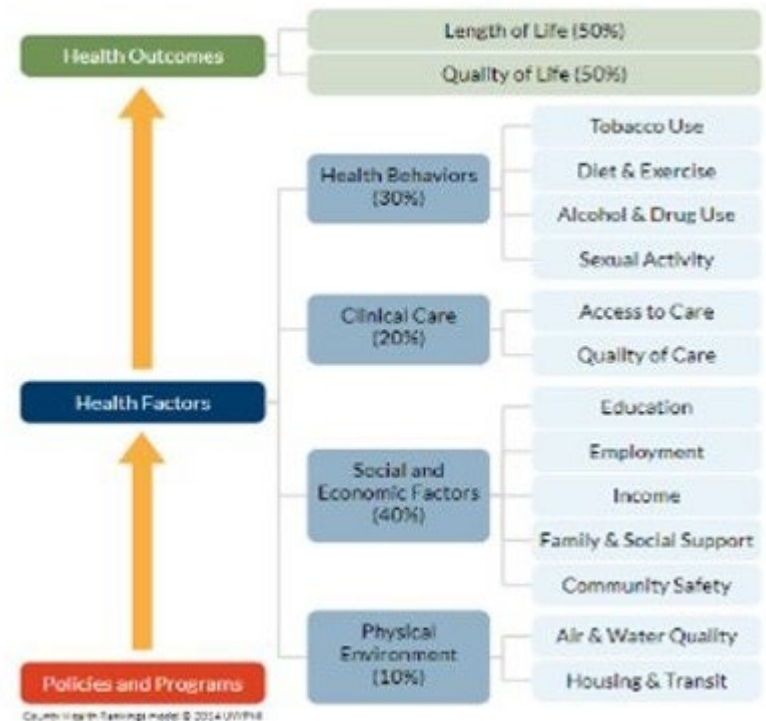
Health Outcomes

Length of Life (50%)

Quality of Life (50%)

Health Behaviors (30%)

Tobacco Use

Diet & Exercise

Alcohol & Drug Use

Sexual Activity

Clinical Care (20%)

Access to Care

Quality of Care

Health Factors

Social and Economic Factors (40%)

Education

Employment

Income

Family & Social Support

Community Safety

Physical Environment (10%)

Air & Water Quality

Housing & Transit

Policies and Programs

County Health Rankings model © 2014 UWPHI